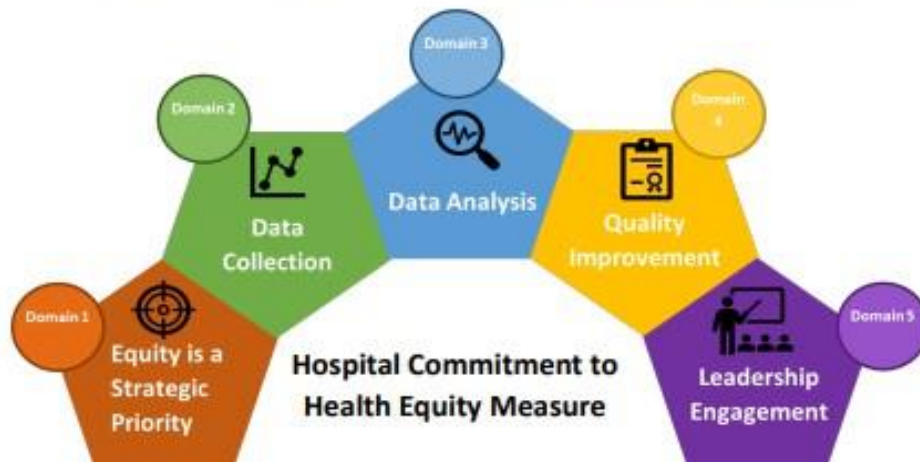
Domain 3

Domain 2

Domain 4

Data Analysis

Data Collection

Quality Improvement

Domain 1

Domain 5

Equity is a Strategic Priority

Hospital Commitment to Health Equity Measure

Leadership Engagement